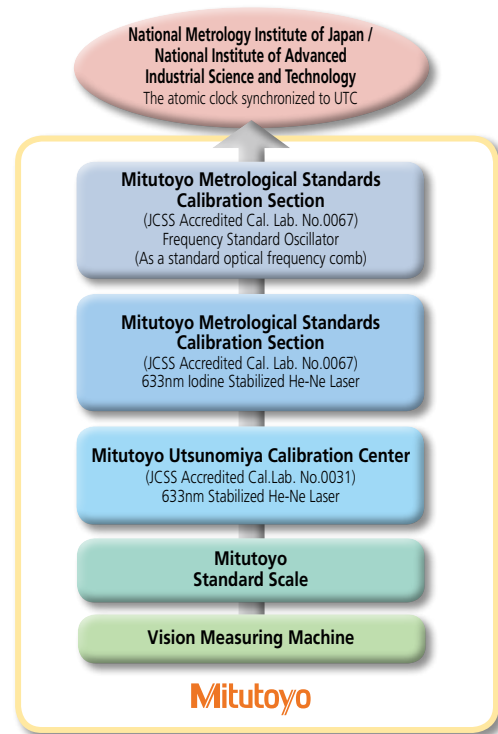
National Metrology Institute of Japan / National Institute of Advanced Industrial Science and Technology
The atomic clock synchronized to UTC

Mitutoyo Metrological Standards Calibration Section
(JCSS Accredited Cal. Lab. No.0067)
Frequency Standard Oscillator
(As a standard optical frequency comb)

Mitutoyo Metrological Standards Calibration Section
(JCSS Accredited Cal. Lab. No.0067)
633nm Iodine Stabilized He-Ne Laser

Mitutoyo Utsunomiya Calibration Center
(JCSS Accredited Cal.Lab. No.0031)
633nm Stabilized He-Ne Laser

Mitutoyo
Standard Scale

Vision Measuring Machine

Mitutoyo